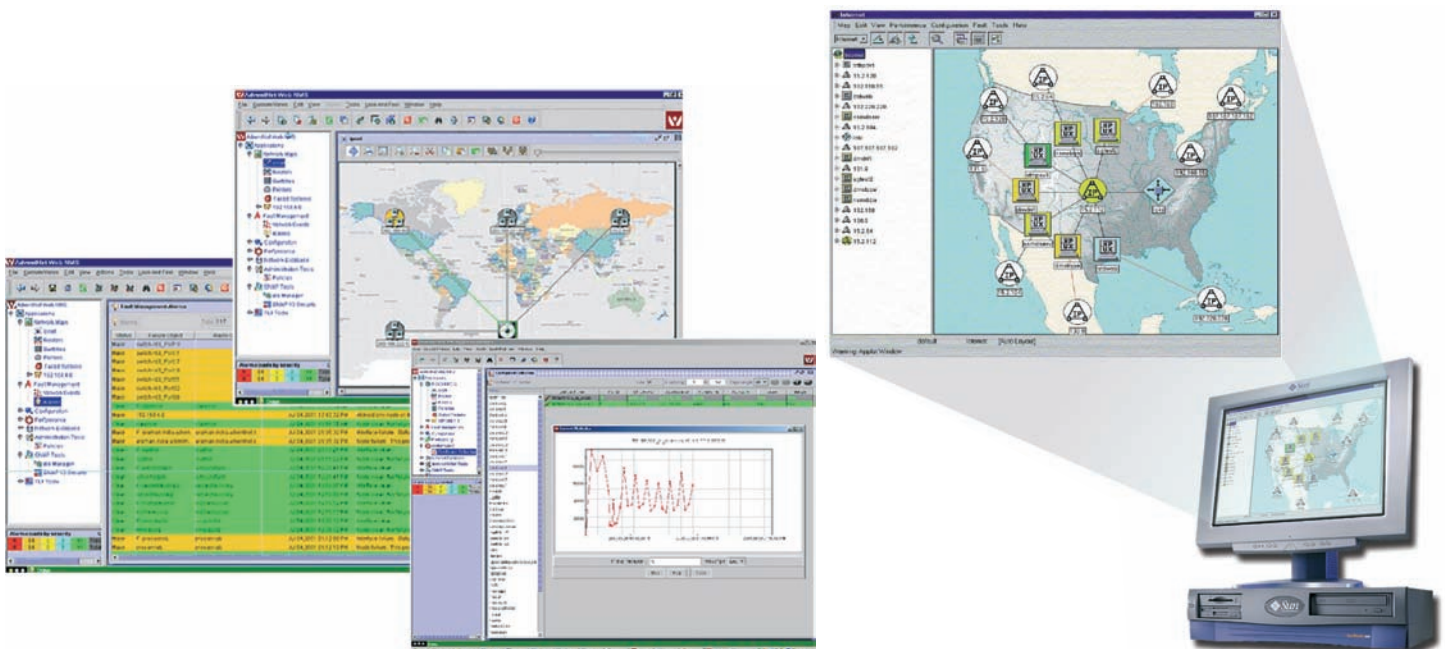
AdventNet Web NMS

File Custom Views Edit View Actions Tools Look And Feel Window Help

Applications

Network Maps

Fault Management

Network Events

Alarms

Configuration

Performance

Network Database

Administration Tools

Policies

SNMP Tools

MIB Manager

SNMP V3 Security

TL1 Tools

Fault Management Alarms

Status

Major

Clear

Alarms count by severity

Internet

Map Edit View Performance Configuration Fault Tools Help

Default

Warning: Applet Window

Sun